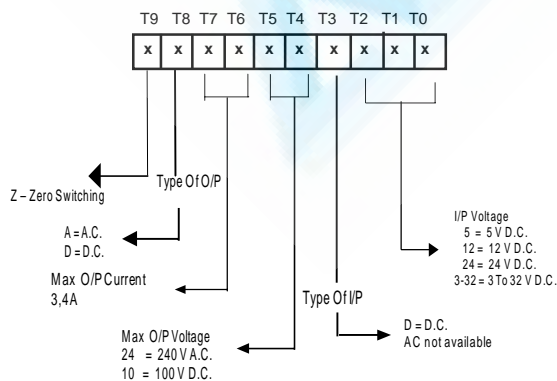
T9 T8 T7 T6 T5 T4 T3 T2 T1 T0

| x | x | x | x | x | x | x | x | x | x |
|---|---|---|---|---|---|---|---|---|---|

Z – Zero Switching

Type Of O/P

A = A.C.
D = D.C.

Max O/P Current
3,4A

Max O/P Voltage
24 = 240 V A.C.
10 = 100 V D.C.

Type Of I/P

D = D.C.
AC not available

I/P Voltage
5 = 5 V D.C.
12 = 12 V D.C.
24 = 24 V D.C.
3-32 = 3 To 32 V D.C.